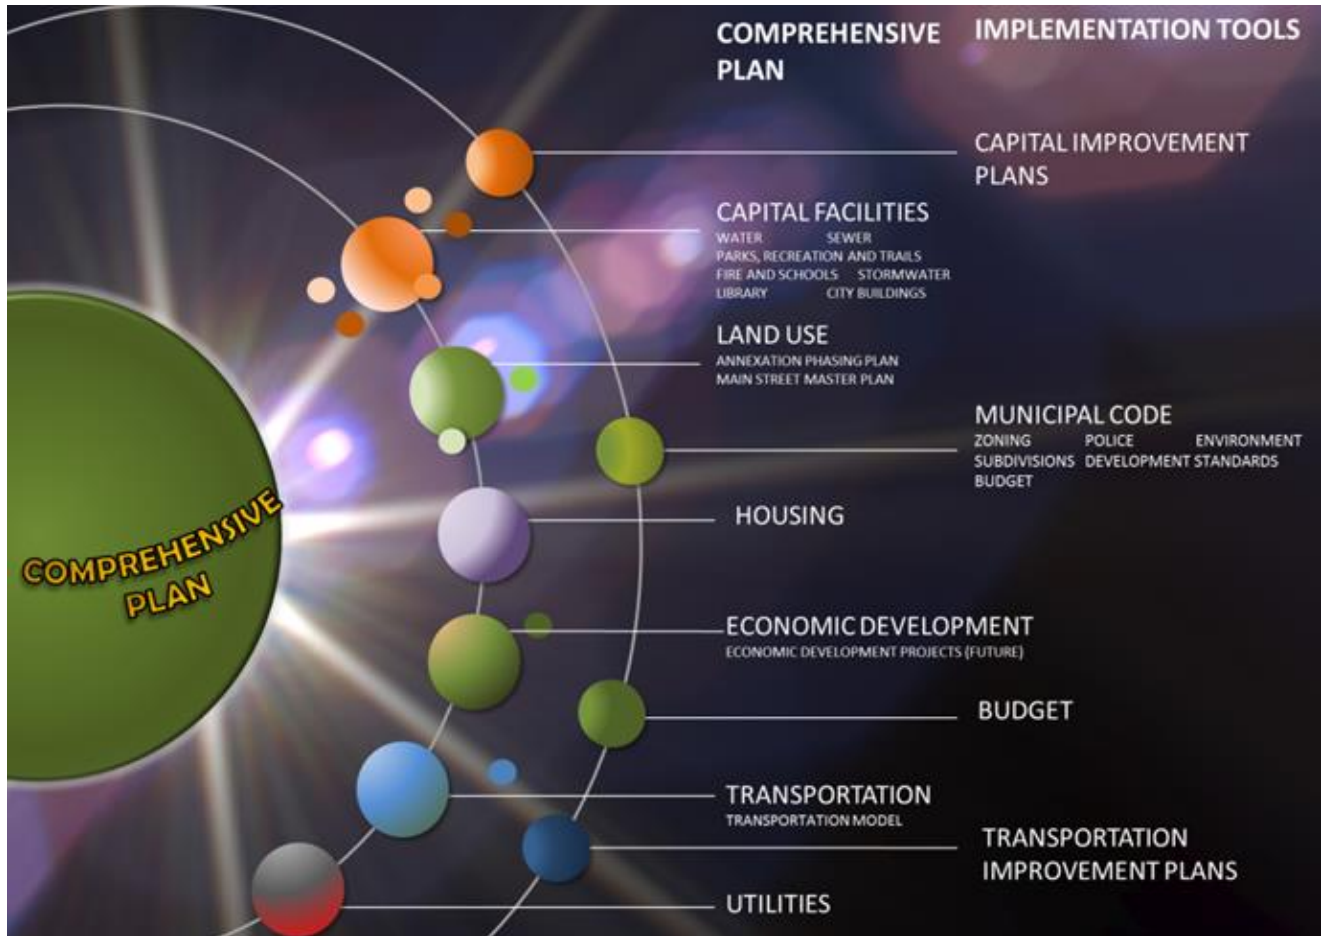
COMPREHENSIVE PLAN

IMPLEMENTATION TOOLS

CAPITAL IMPROVEMENT PLANS

CAPITAL FACILITIES
WATER SEWER
PARKS, RECREATION AND TRAILS
FIRE AND SCHOOLS STORMWATER
LIBRARY CITY BUILDINGS

LAND USE
ANNEXATION PHASING PLAN
MAIN STREET MASTER PLAN

MUNICIPAL CODE
ZONING POLICE ENVIRONMENT
SUBDIVISIONS DEVELOPMENT STANDARDS
BUDGET

HOUSING

COMPREHENSIVE PLAN

ECONOMIC DEVELOPMENT
ECONOMIC DEVELOPMENT PROJECTS (FUTURE)

BUDGET

TRANSPORTATION
TRANSPORTATION MODEL

TRANSPORTATION IMPROVEMENT PLANS

UTILITIES